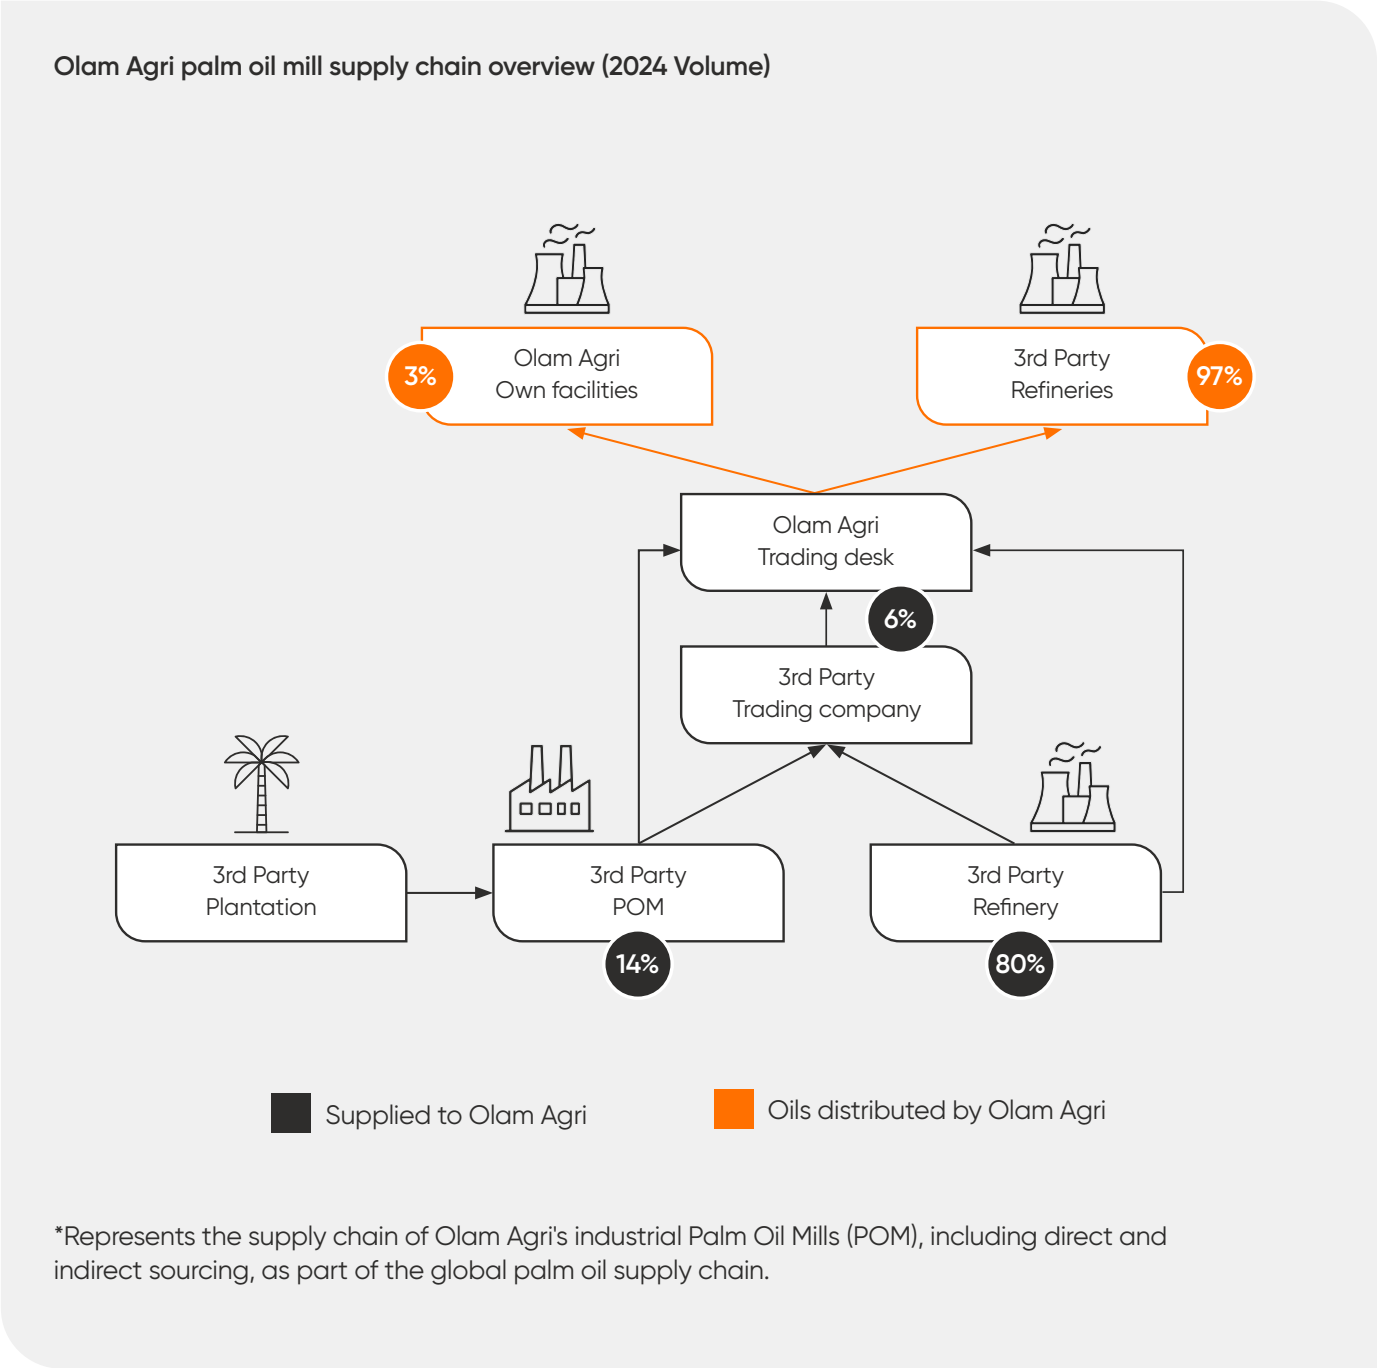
Olam Agri palm oil mill supply chain overview (2024 Volume)

3%
Olam Agri
Own facilities

3rd Party
Refineries
97%

Olam Agri
Trading desk
6%

3rd Party
Trading company

3rd Party
Plantation

3rd Party
POM
14%

3rd Party
Refinery
80%

Supplied to Olam Agri

Oils distributed by Olam Agri

*Represents the supply chain of Olam Agri's industrial Palm Oil Mills (POM), including direct and indirect sourcing, as part of the global palm oil supply chain.